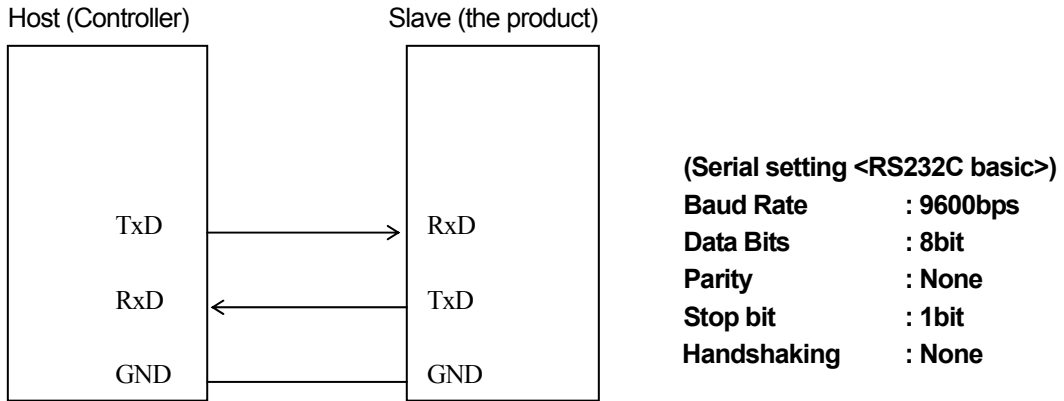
Host (Controller)

Slave (the product)

TxD

RxD

GND

RxD

TxD

GND

(Serial setting <RS232C basic>)

| | |
|---|---|
| Baud Rate | : 9600bps |
| Data Bits | : 8bit |
| Parity | : None |
| Stop bit | : 1bit |
| Handshaking | : None |